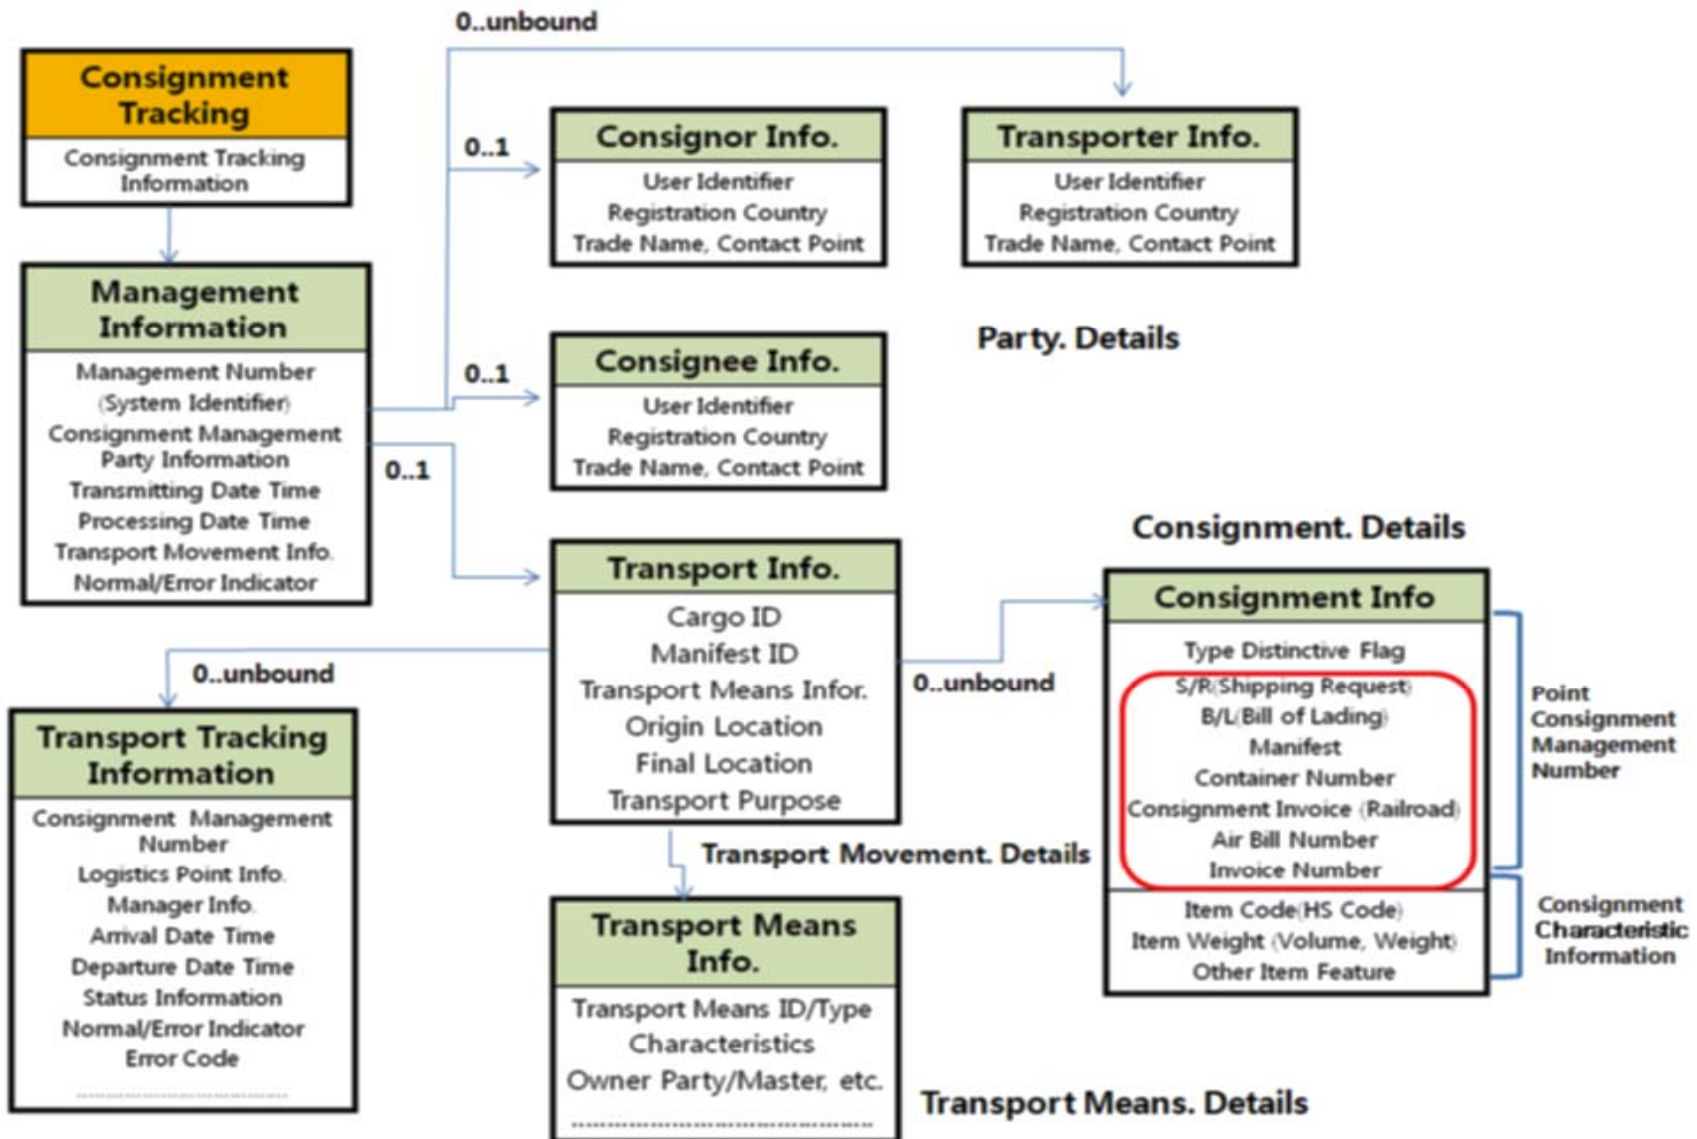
0..unbound

Consignment Tracking

Consignment Tracking Information

0..1

Consignor Info.

User Identifier
Registration Country
Trade Name, Contact Point

Transporter Info.

User Identifier
Registration Country
Trade Name, Contact Point

Management Information

Management Number (System Identifier)
Consignment Management Party Information
Transmitting Date Time
Processing Date Time
Transport Movement Info.
Normal/Error Indicator

0..1

Consignee Info.

User Identifier
Registration Country
Trade Name, Contact Point

Party. Details

0..1

Consignment. Details

Transport Info.

Cargo ID
Manifest ID
Transport Means Infor.
Origin Location
Final Location
Transport Purpose

Consignment Info

Type Distinctive Flag
S/R(Shipping Request)
B/L(Bill of Lading)
Manifest
Container Number
Consignment Invoice (Railroad)
Air Bill Number
Invoice Number
Item Code(HS Code)
Item Weight (Volume, Weight)
Other Item Feature

Point Consignment Management Number

Consignment Characteristic Information

0..unbound

0..unbound

Transport Tracking Information

Consignment Management Number
Logistics Point Info.
Manager Info.
Arrival Date Time
Departure Date Time
Status Information
Normal/Error Indicator
Error Code

Transport Movement. Details

Transport Means Info.

Transport Means ID/Type
Characteristics
Owner Party/Master, etc.

Transport Means. Details